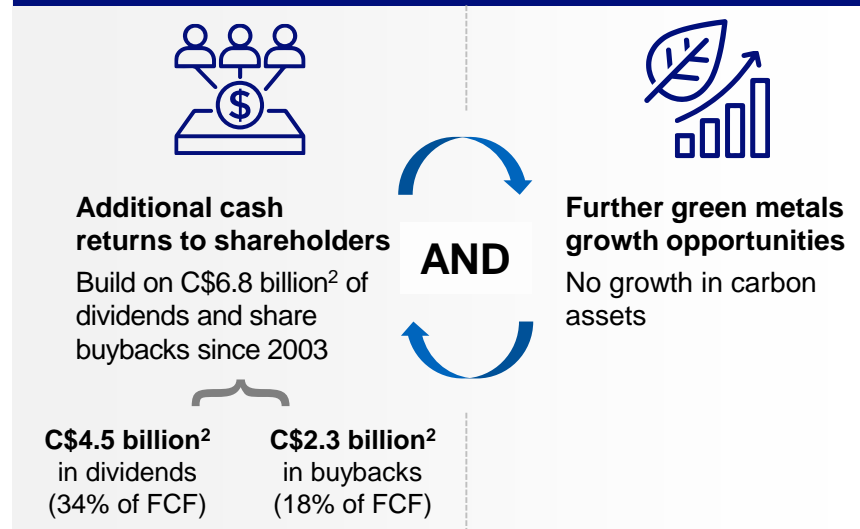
Additional cash returns to shareholders

Build on C$6.8 billion$^2$ of dividends and share buybacks since 2003

C$4.5 billion$^2$ in dividends (34% of FCF)

C$2.3 billion$^2$ in buybacks (18% of FCF)

AND

Further green metals growth opportunities

No growth in carbon assets